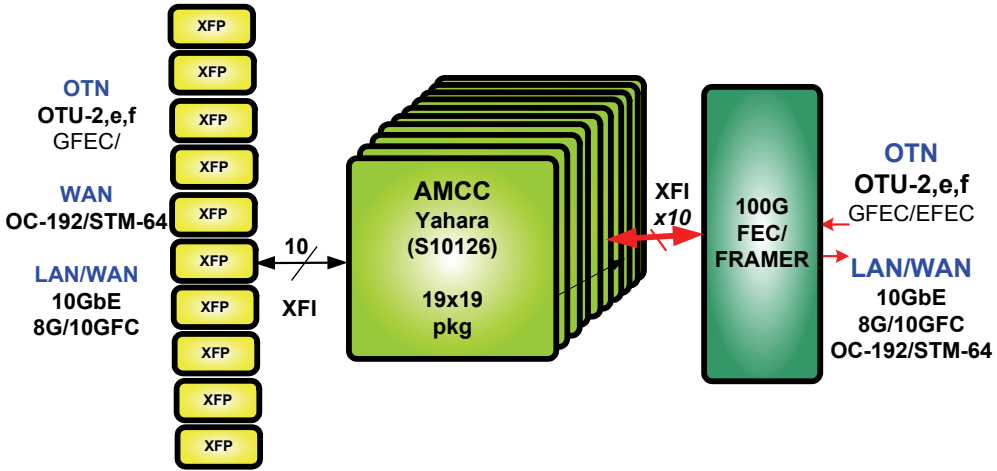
OTN
OTU-2,e,f
GFEC/

WAN
OC-192/STM-64

LAN/WAN
10GbE
8G/10GFC

XFP
XFP
XFP
XFP
XFP
XFP
XFP
XFP
XFP
XFP

10
XFI

AMCC
Yahara
(S10126)

19x19
pkg

XFI
x10

100G
FEC/
FRAMER

OTN
OTU-2,e,f
GFEC/EFEC

LAN/WAN
10GbE
8G/10GFC
OC-192/STM-64